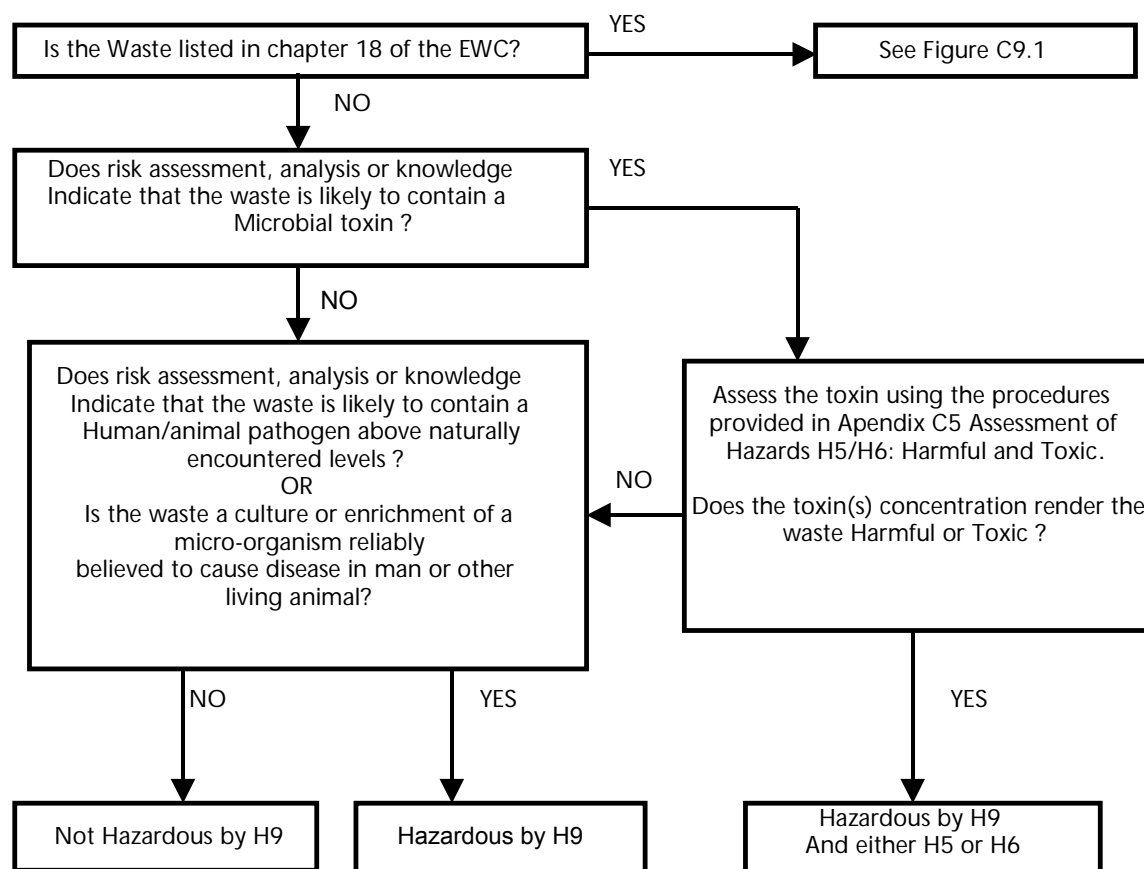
Is the Waste listed in chapter 18 of the EWC?

YES

See Figure C9.1

NO

Does risk assessment, analysis or knowledge Indicate that the waste is likely to contain a Microbial toxin ?

YES

NO

Does risk assessment, analysis or knowledge Indicate that the waste is likely to contain a Human/animal pathogen above naturally encountered levels ?
OR
Is the waste a culture or enrichment of a micro-organism reliably believed to cause disease in man or other living animal?

NO

Assess the toxin using the procedures provided in Apendix C5 Assessment of Hazards H5/H6: Harmful and Toxic.

Does the toxin(s) concentration render the waste Harmful or Toxic ?

NO

YES

YES

Not Hazardous by H9

Hazardous by H9

Hazardous by H9
And either H5 or H6